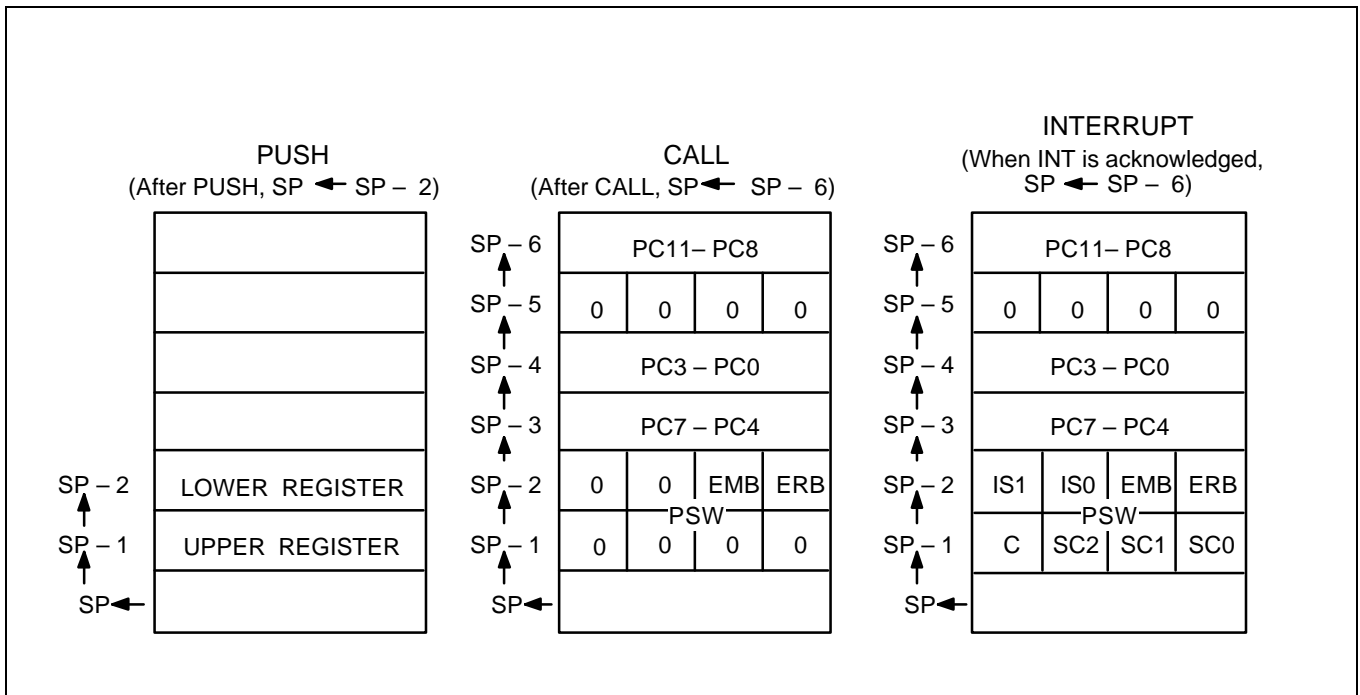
PUSH
(After PUSH, SP ← SP – 2)

|  |
|---|
|  |
|  |
|  |
|  |
| LOWER REGISTER |
| UPPER REGISTER |
|  |

SP – 2
SP – 1
SP ←

CALL
(After CALL, SP ← SP – 6)

SP – 6
SP – 5
SP – 4
SP – 3
SP – 2
SP – 1
SP ←

| PC11 – PC8 | | | |
|---|---|---|---|
| 0 | 0 | 0 | 0 |
| PC3 – PC0 | | | |
| PC7 – PC4 | | | |
| 0 | 0 | EMB | ERB |
| 0 | 0 | 0 | 0 |
|  | | | |

PSW

INTERRUPT
(When INT is acknowledged, SP ← SP – 6)

SP – 6
SP – 5
SP – 4
SP – 3
SP – 2
SP – 1
SP ←

| PC11 – PC8 | | | |
|---|---|---|---|
| 0 | 0 | 0 | 0 |
| PC3 – PC0 | | | |
| PC7 – PC4 | | | |
| IS1 | IS0 | EMB | ERB |
| C | SC2 | SC1 | SC0 |
|  | | | |

PSW